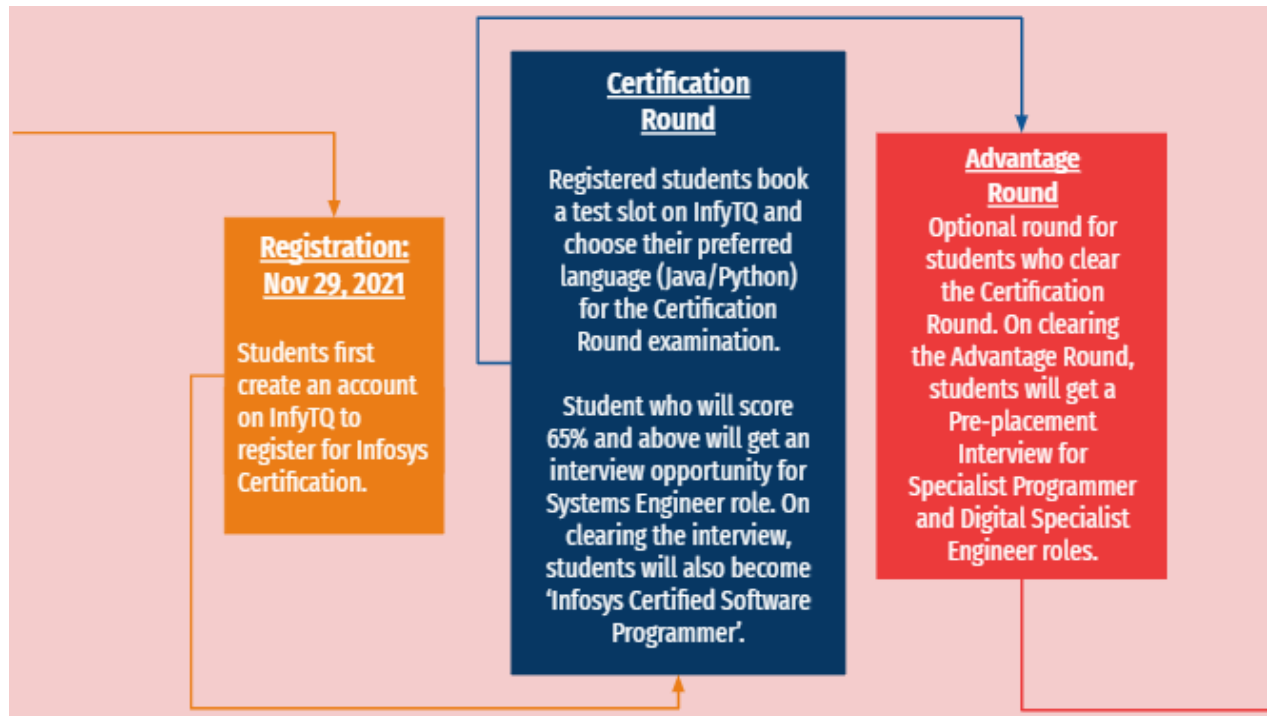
Registration: Nov 29, 2021

Students first create an account on InfyTQ to register for Infosys Certification.

Certification Round

Registered students book a test slot on InfyTQ and choose their preferred language (Java/Python) for the Certification Round examination.

Student who will score 65% and above will get an interview opportunity for Systems Engineer role. On clearing the interview, students will also become 'Infosys Certified Software Programmer'.

Advantage Round

Optional round for students who clear the Certification Round. On clearing the Advantage Round, students will get a Pre-placement Interview for Specialist Programmer and Digital Specialist Engineer roles.